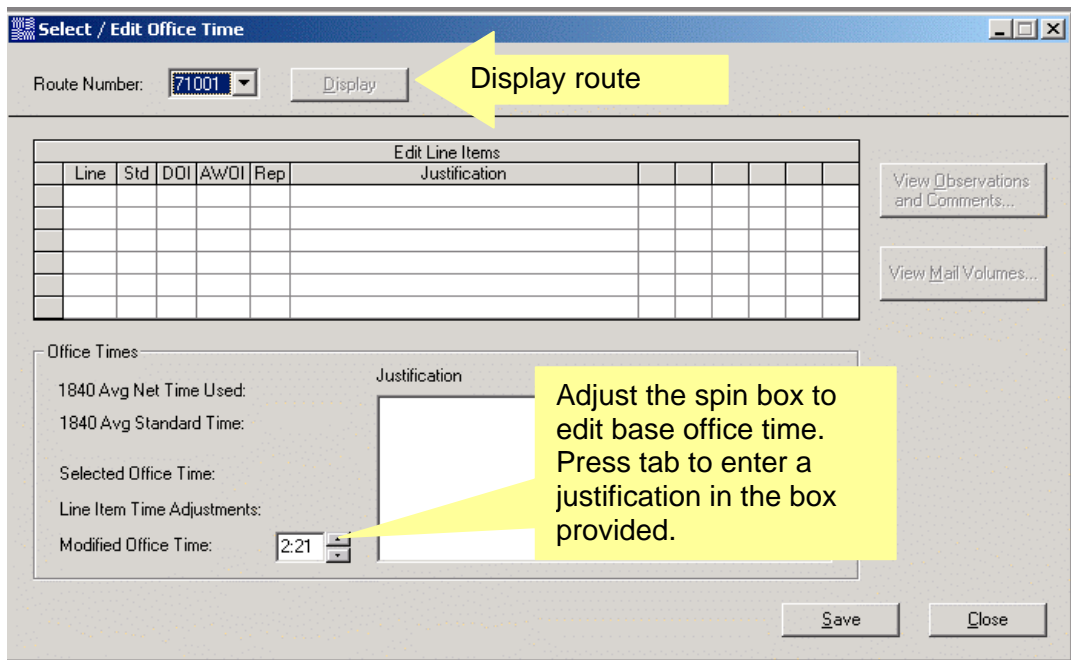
Select / Edit Office Time

Route Number: 71001 Display

Display route

Edit Line Items

| | Line | Std | DOI | AWOI | Rep | Justification | | | | | | |
|---|---|---|---|---|---|---|---|---|---|---|---|---|
| | | | | | | | | | | | | |
| | | | | | | | | | | | | |
| | | | | | | | | | | | | |
| | | | | | | | | | | | | |
| | | | | | | | | | | | | |
| | | | | | | | | | | | | |

View Observations and Comments...

View Mail Volumes...

Office Times

1840 Avg Net Time Used:

1840 Avg Standard Time:

Selected Office Time:

Line Item Time Adjustments:

Modified Office Time: 2:21

Justification

Adjust the spin box to edit base office time. Press tab to enter a justification in the box provided.

Save

Close